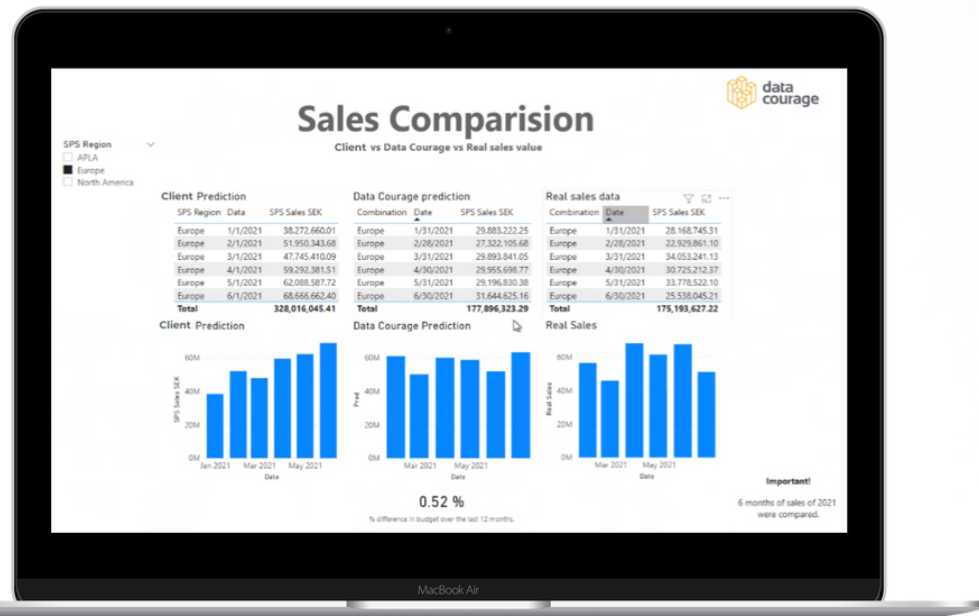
data courage

Sales Comparision

Client vs Data Courage vs Real sales value

SPS Region
APLA
Europe
North America

Client Prediction

| SPS Region | Data | SPS Sales SEK |
|---|---|---|
| Europe | 1/1/2021 | 38,272,660.01 |
| Europe | 2/1/2021 | 51,950,343.68 |
| Europe | 3/1/2021 | 47,745,410.09 |
| Europe | 4/1/2021 | 59,292,381.51 |
| Europe | 5/1/2021 | 62,088,587.72 |
| Europe | 6/1/2021 | 68,666,662.40 |
| Total | | 328,016,045.41 |

Data Courage prediction

| Combination | Date | SPS Sales SEK |
|---|---|---|
| Europe | 1/31/2021 | 29,883,222.25 |
| Europe | 2/28/2021 | 27,322,105.68 |
| Europe | 3/31/2021 | 29,893,841.05 |
| Europe | 4/30/2021 | 29,955,698.77 |
| Europe | 5/31/2021 | 29,196,830.18 |
| Europe | 6/30/2021 | 31,644,625.16 |
| Total | | 177,896,323.29 |

Real sales data

| Combination | Date | SPS Sales SEK |
|---|---|---|
| Europe | 1/31/2021 | 28,168,745.31 |
| Europe | 2/28/2021 | 22,929,861.10 |
| Europe | 3/31/2021 | 34,053,241.13 |
| Europe | 4/30/2021 | 30,725,212.37 |
| Europe | 5/31/2021 | 33,778,522.10 |
| Europe | 6/30/2021 | 25,538,045.21 |
| Total | | 175,193,627.22 |

Client Prediction
60M
40M
20M
0M
SPS Sales SEK
Jan 2021 Mar 2021 May 2021
Data

Data Courage Prediction
60M
40M
20M
0M
Pred
Mar 2021 May 2021
Date

Real Sales
60M
40M
20M
0M
Real Sales
Mar 2021 May 2021
Date

0.52 %
% difference in budget over the last 12 months.

Important!
6 months of sales of 2021 were compared.

MacBook Air